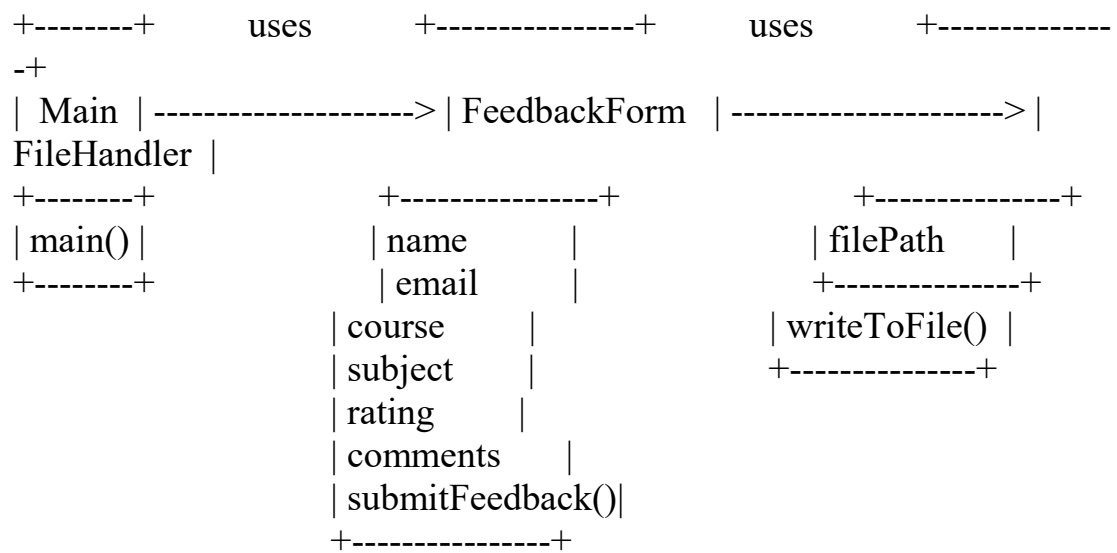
+--------+ uses +---------------+ uses +--------------
-+
| Main | --------------------> | FeedbackForm | ---------------------> |
FileHandler |
+--------+ +---------------+ +--------------+
| main() | | name | | filePath |
+--------+ | email | +--------------+
| course | | writeToFile() |
| subject | +--------------+
| rating |
| comments |
| submitFeedback()|
+---------------+